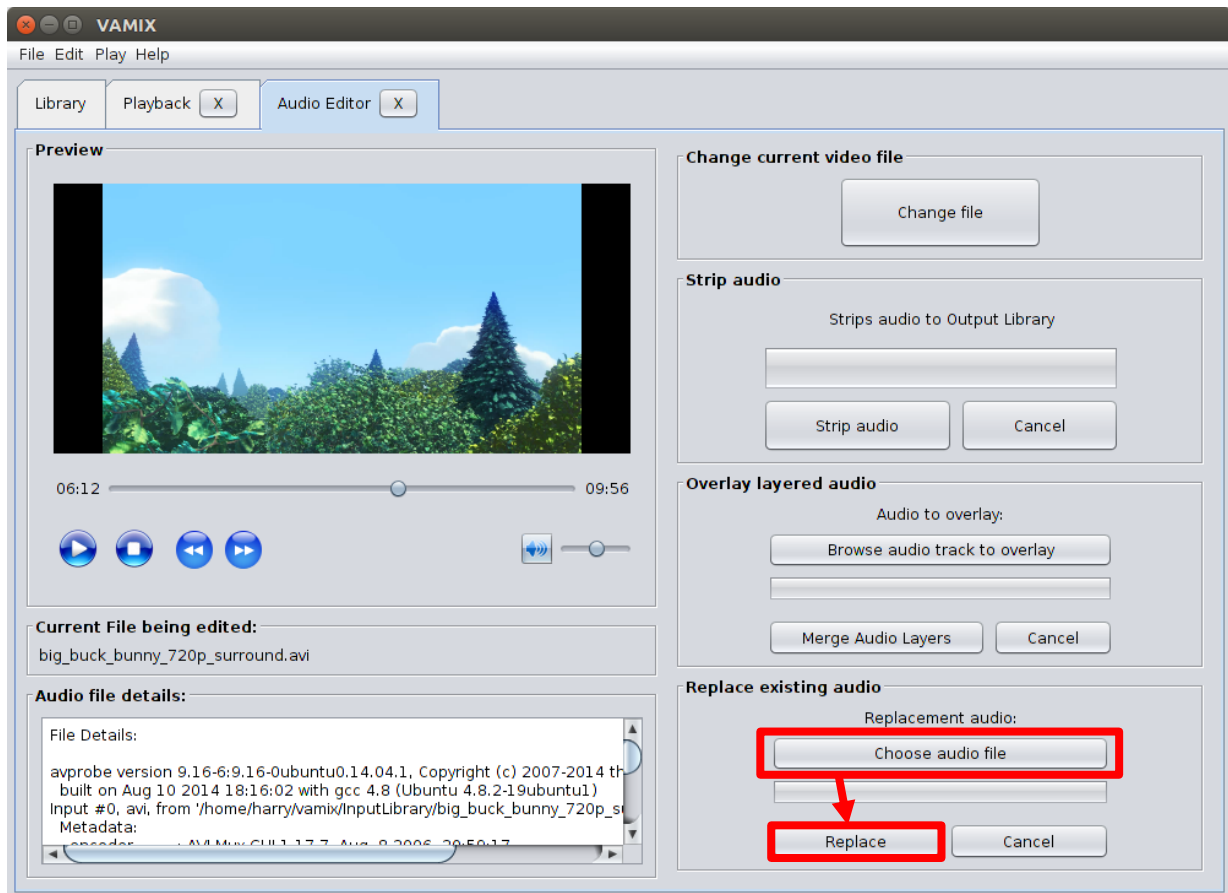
VAMIX

File Edit Play Help

Library
Playback X
Audio Editor X

Preview

06:12
09:56

Current File being edited:
big_buck_bunny_720p_surround.avi

Audio file details:

File Details:

avprobe version 9.16-6:9.16-0ubuntu0.14.04.1, Copyright (c) 2007-2014 th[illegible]
built on Aug 10 2014 18:16:02 with gcc 4.8 (Ubuntu 4.8.2-19ubuntu1)
Input #0, avi, from '/home/harry/vamix/InputLibrary/big_buck_bunny_720p_s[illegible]
Metadata:
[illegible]

Change current video file
Change file

Strip audio
Strips audio to Output Library
Strip audio
Cancel

Overlay layered audio
Audio to overlay:
Browse audio track to overlay
Merge Audio Layers
Cancel

Replace existing audio
Replacement audio:
Choose audio file
Replace
Cancel